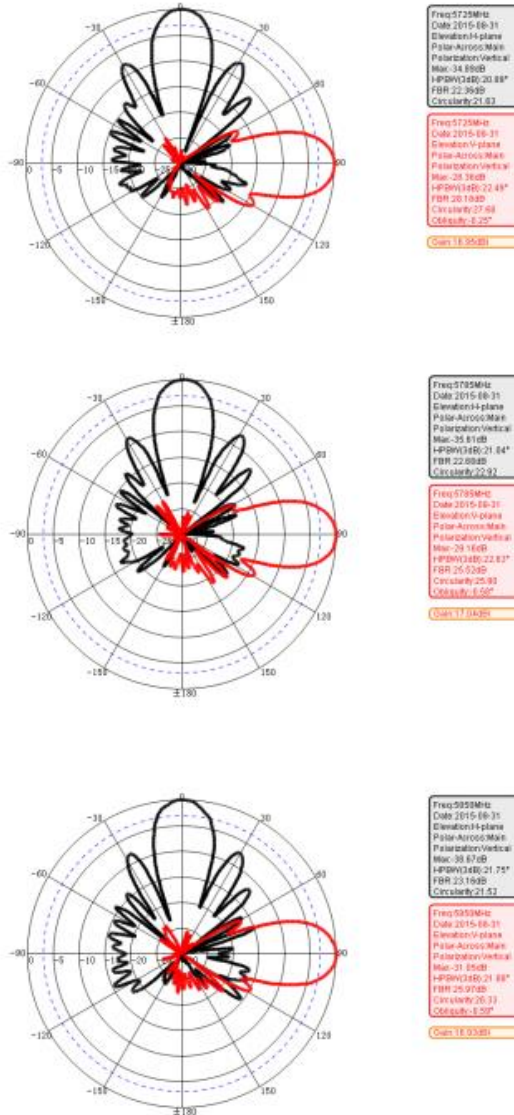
0
-30
30
-60
60
-90
90
0 -5 -10 -15 -20 -25
-120
120
-150
150
±180

Freq:5725MHz
Date:2015-08-31
Elevation:H-plane
Polar-Across:Main
Polarization:Vertical
Max:-34.86dB
HPBW(3dB):20.88°
FBR:22.36dB
Circularity:21.63

Freq:5725MHz
Date:2015-08-31
Elevation:V-plane
Polar-Across:Main
Polarization:Vertical
Max:-28.36dB
HPBW(3dB):22.49°
FBR:20.18dB
Circularity:27.68
Obliquity:-0.25°

Gain:16.95dBi

0
-30
30
-60
60
-90
90
0 -5 -10 -15 -20 -25
-120
120
-150
150
±180

Freq:5785MHz
Date:2015-08-31
Elevation:H-plane
Polar-Across:Main
Polarization:Vertical
Max:-35.61dB
HPBW(3dB):21.04°
FBR:22.88dB
Circularity:22.92

Freq:5785MHz
Date:2015-08-31
Elevation:V-plane
Polar-Across:Main
Polarization:Vertical
Max:-29.16dB
HPBW(3dB):22.63°
FBR:25.52dB
Circularity:25.80
Obliquity:-0.50°

Gain:17.04dBi

0
-30
30
-60
60
-90
90
0 -5 -10 -15 -20 -25
-120
120
-150
150
±180

Freq:5850MHz
Date:2015-08-31
Elevation:H-plane
Polar-Across:Main
Polarization:Vertical
Max:-36.67dB
HPBW(3dB):21.75°
FBR:23.16dB
Circularity:21.52

Freq:5850MHz
Date:2015-08-31
Elevation:V-plane
Polar-Across:Main
Polarization:Vertical
Max:-31.05dB
HPBW(3dB):21.88°
FBR:25.97dB
Circularity:26.33
Obliquity:-0.50°

Gain:16.93dBi